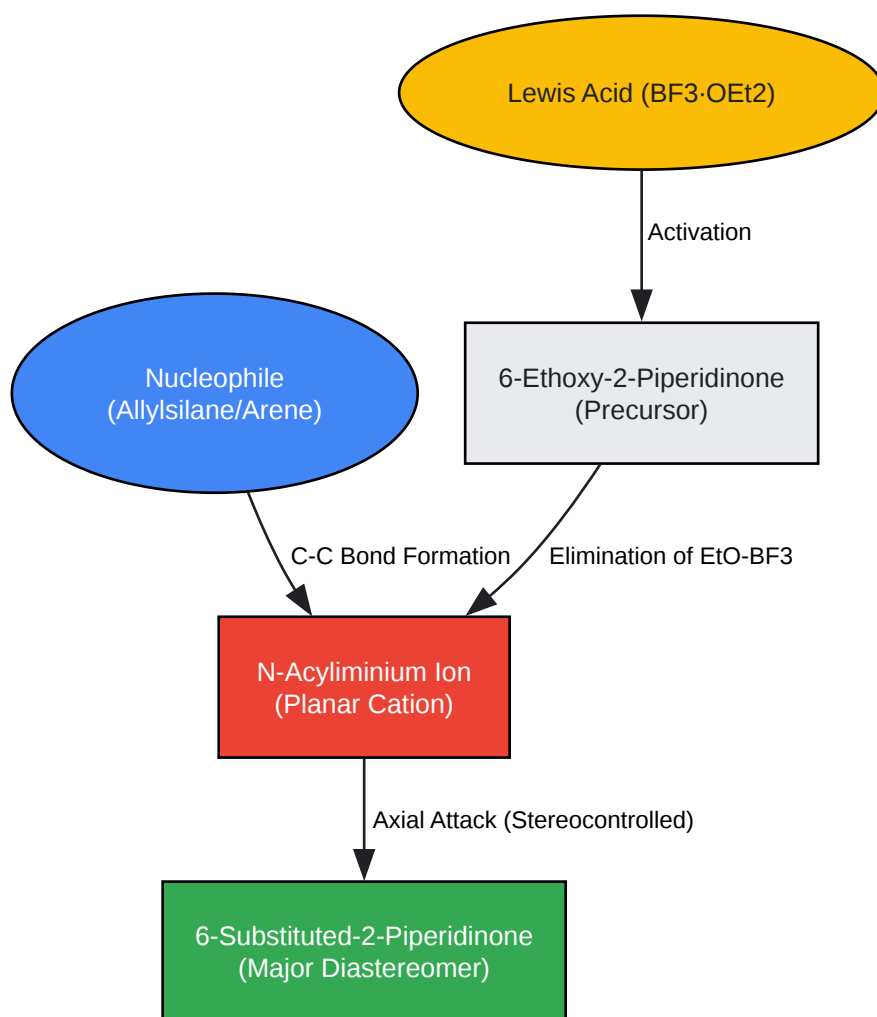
Lewis Acid (BF3·OEt2)

Activation

Nucleophile
(Allylsilane/Arene)

6-Ethoxy-2-Piperidinone
(Precursor)

C-C Bond Formation

Elimination of EtO-BF3

N-Acyliminium Ion
(Planar Cation)

Axial Attack (Stereocontrolled)

6-Substituted-2-Piperidinone
(Major Diastereomer)